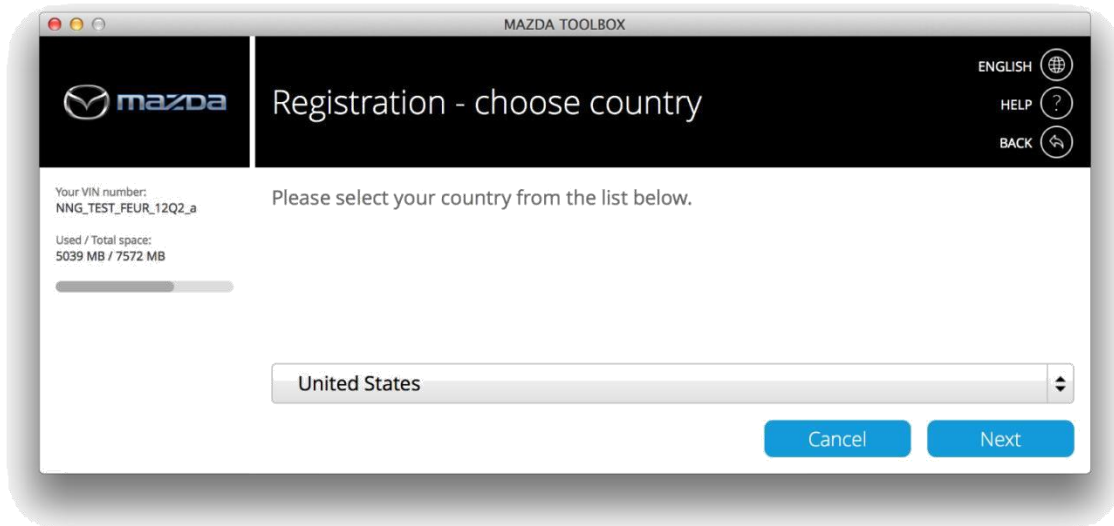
MAZDA TOOLBOX

mazda

Registration - choose country

ENGLISH
HELP
BACK

Your VIN number:
NNG_TEST_FEUR_12Q2_a

Used / Total space:
5039 MB / 7572 MB

Please select your country from the list below.

United States

Cancel
Next